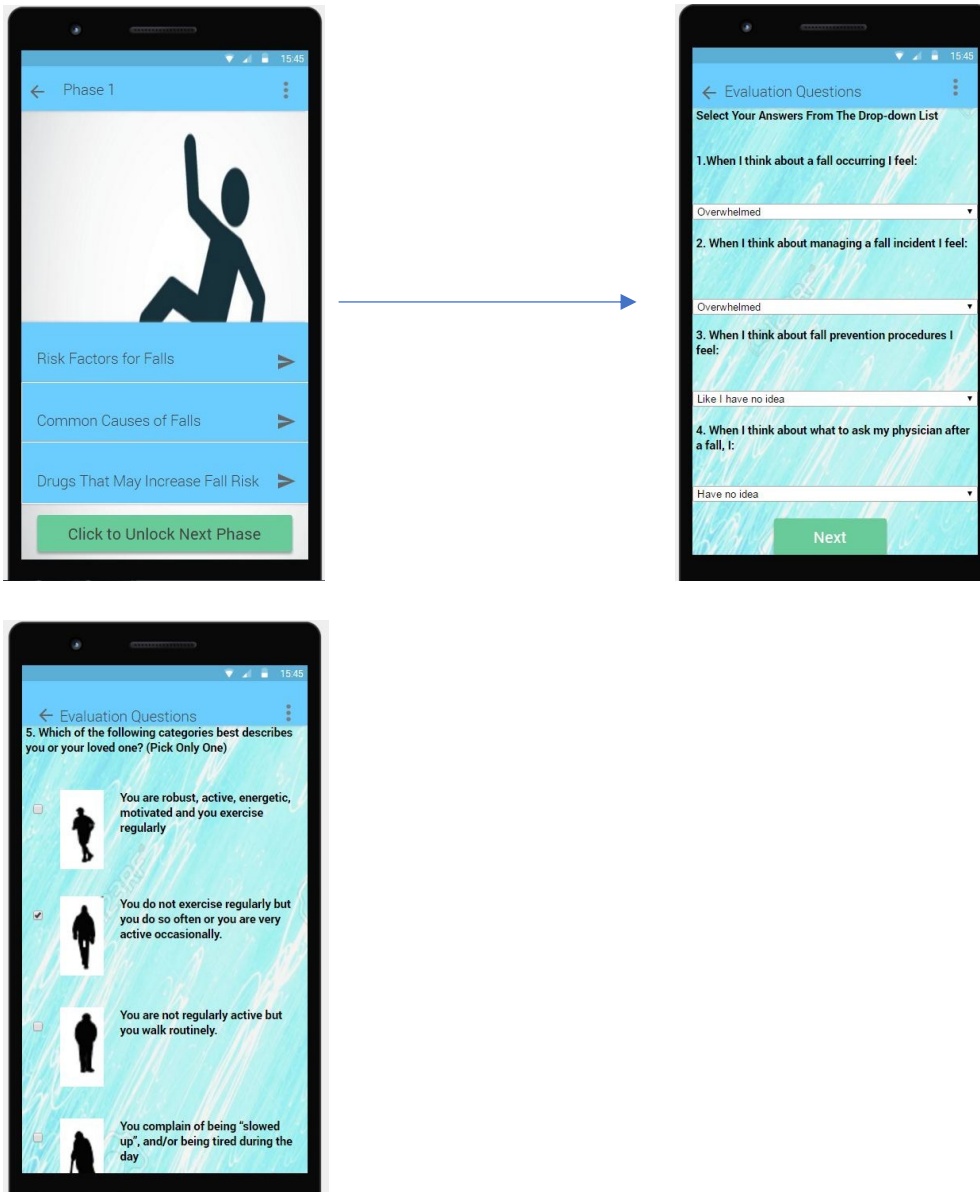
15:45

Phase 1

Risk Factors for Falls

Common Causes of Falls

Drugs That May Increase Fall Risk

Click to Unlock Next Phase

15:45

Evaluation Questions

Select Your Answers From The Drop-down List

1.When I think about a fall occurring I feel:

Overwhelmed

2. When I think about managing a fall incident I feel:

Overwhelmed

3. When I think about fall prevention procedures I feel:

Like I have no idea

4. When I think about what to ask my physician after a fall, I:

Have no idea

Next

15:45

Evaluation Questions

5. Which of the following categories best describes you or your loved one? (Pick Only One)

You are robust, active, energetic, motivated and you exercise regularly

You do not exercise regularly but you do so often or you are very active occasionally.

You are not regularly active but you walk routinely.

You complain of being "slowed up", and/or being tired during the day